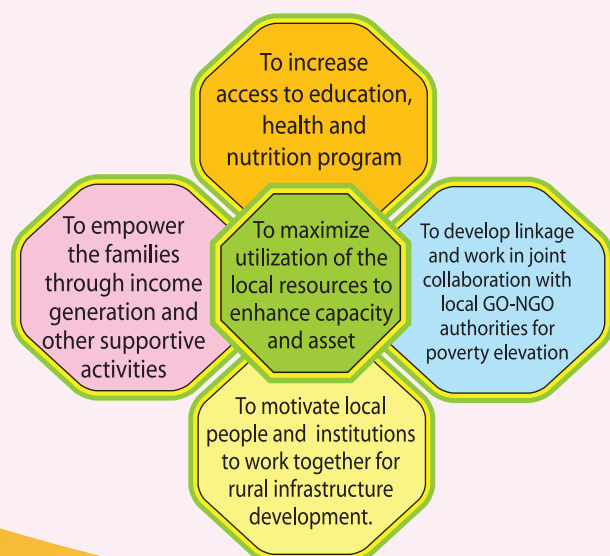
To increase access to education, health and nutrition program

To empower the families through income generation and other supportive activities

To maximize utilization of the local resources to enhance capacity and asset

To develop linkage and work in joint collaboration with local GO-NGO authorities for poverty elevation

To motivate local people and institutions to work together for rural infrastructure development.